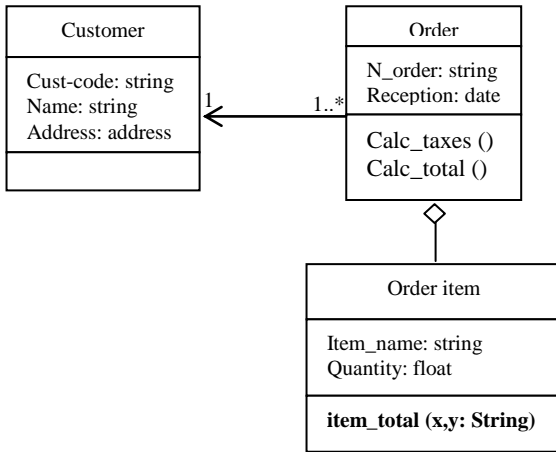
Customer

Cust-code: string
Name: string
Address: address

1

1..*

Order

N_order: string
Reception: date

Calc_taxes ()
Calc_total ()

Order item

Item_name: string
Quantity: float

item_total (x,y: String)